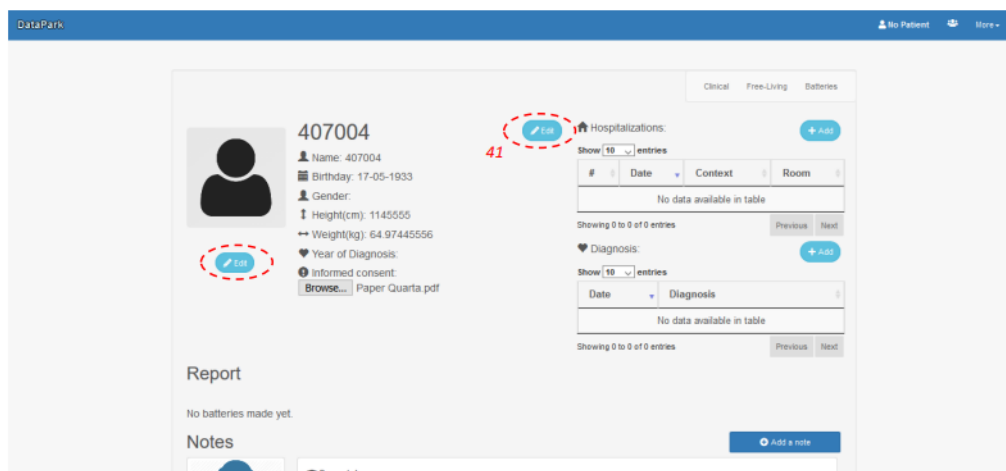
DataPark

No Patient More

Clinical Free-Living Batteries

407004

Name: 407004
Birthday: 17-05-1933
Gender:
Height(cm): 1145555
Weight(kg): 64.97445556
Year of Diagnosis:
Informed consent:
Browse... Paper Quarta.pdf

Edit

Edit

41

Hospitalizations:

Add

Show 10 entries

| # | Date | Context | Room |
|---|---|---|---|
| No data available in table | | | |

Showing 0 to 0 of 0 entries

Previous Next

Diagnosis:

Add

Show 10 entries

| Date | Diagnosis |
|---|---|
| No data available in table | |

Showing 0 to 0 of 0 entries

Previous Next

Report

No batteries made yet.

Notes

Add a note